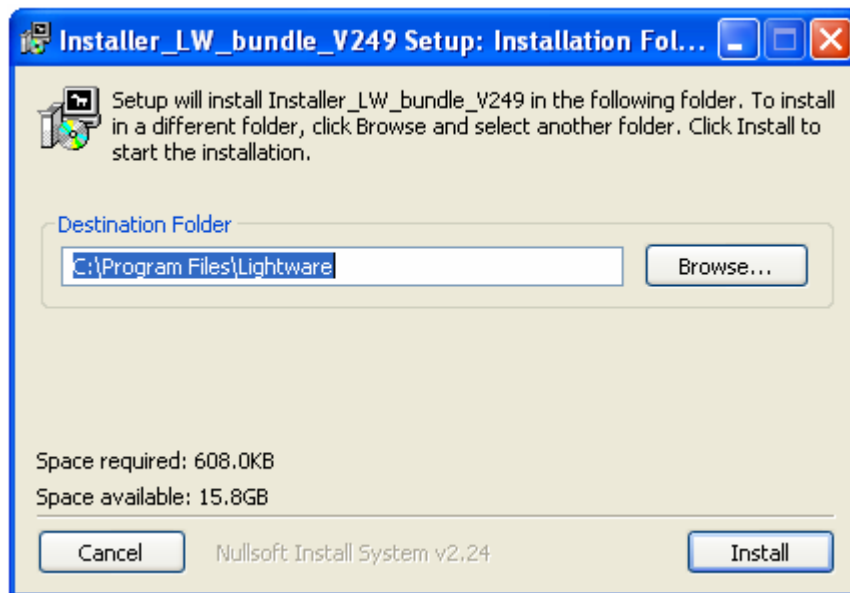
Installer_LW_bundle_V249 Setup: Installation Fol...

Setup will install Installer_LW_bundle_V249 in the following folder. To install in a different folder, click Browse and select another folder. Click Install to start the installation.

Destination Folder

C:\Program Files\Lightware

Browse...

Space required: 608.0KB

Space available: 15.8GB

Cancel

Nullsoft Install System v2.24

Install